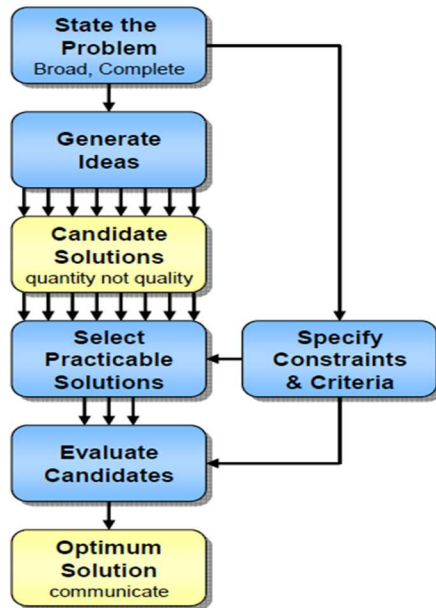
State the Problem
Broad, Complete

Generate Ideas

Candidate Solutions
quantity not quality

Select Practicable Solutions

Specify Constraints & Criteria

Evaluate Candidates

Optimum Solution
communicate